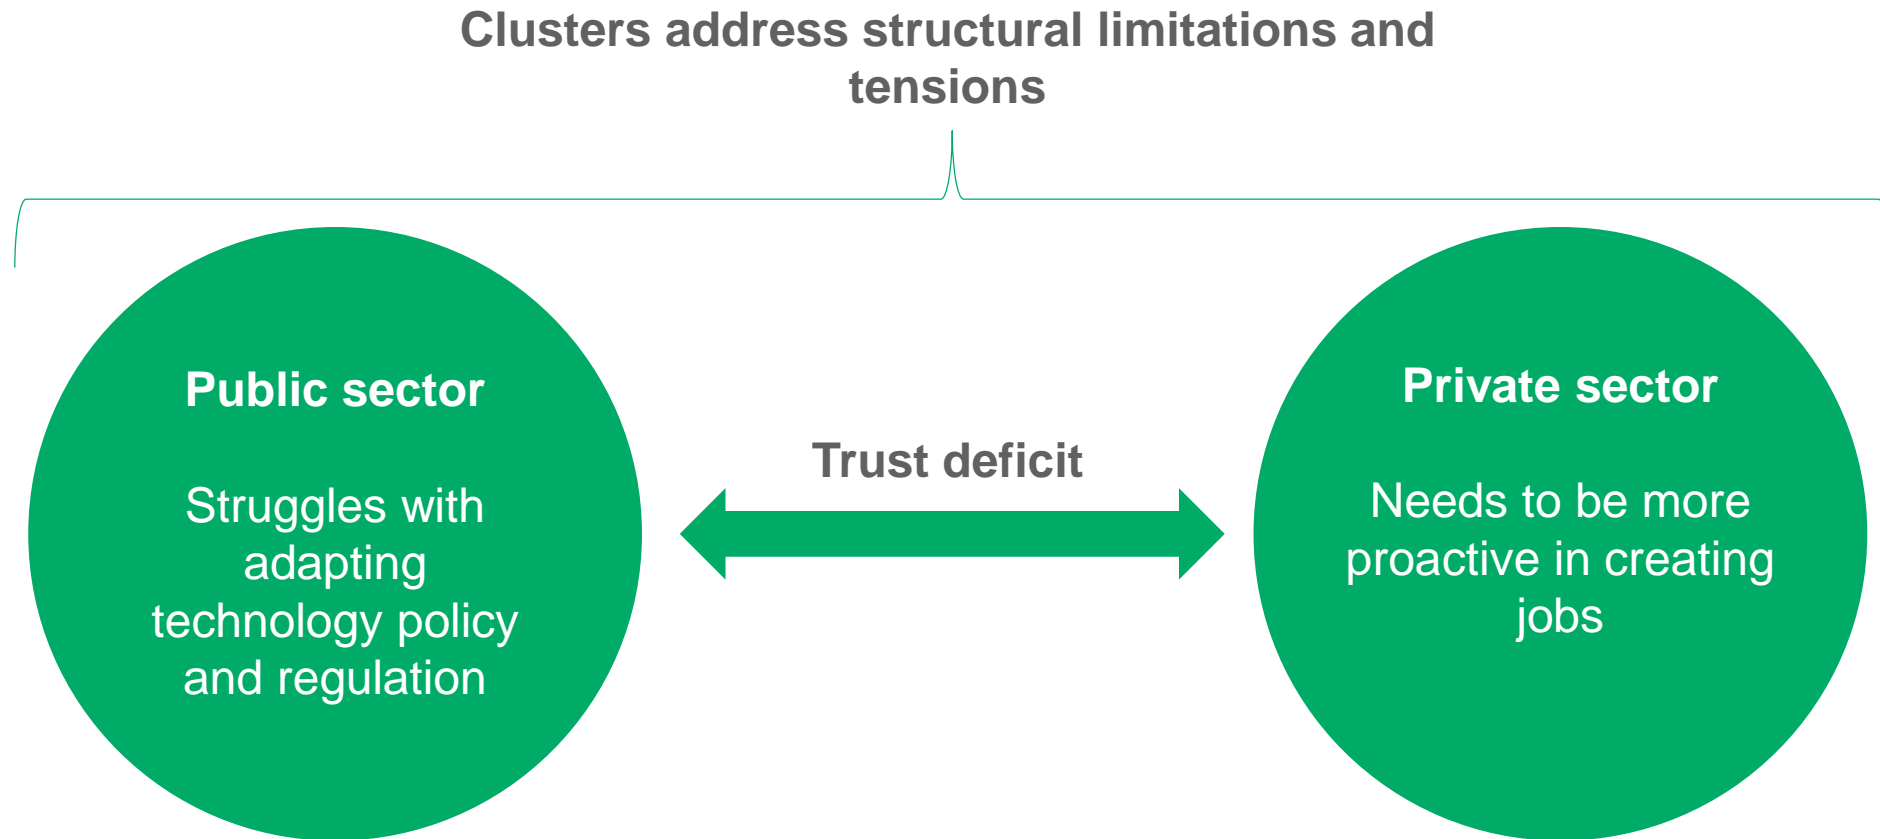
Clusters address structural limitations and tensions

Public sector

Struggles with adapting technology policy and regulation

Trust deficit

Private sector

Needs to be more proactive in creating jobs